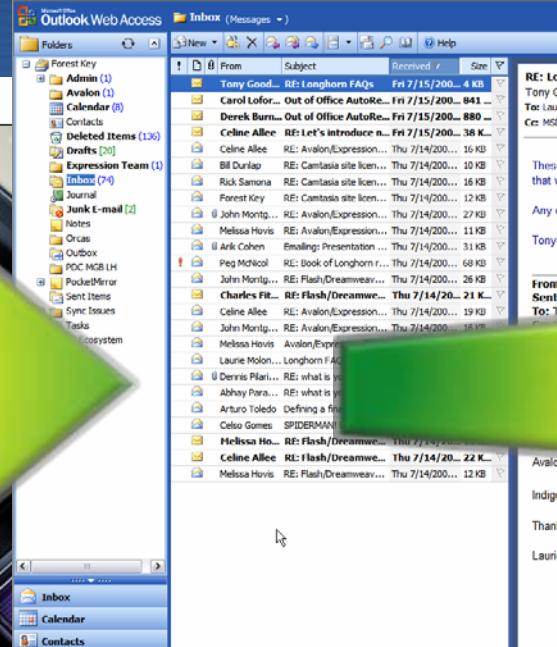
Microsoft Office Outlook Web Access

Inbox (Messages ▾)

Folders

Forest Key
Admin (1)
Avalon (1)
Calendar (8)
Contacts
Deleted Items (136)
Drafts [20]
Expression Team (1)
Inbox (74)
Journal
Junk E-mail [2]
Notes
Orcas
Outbox
PDC MGB LH
PocketMirror
Sent Items
Sync Issues
Tasks
Ecosystem

Inbox
Calendar
Contacts

New ▾ Help

| ! | | | From | Subject | Received | Size |
|---|---|---|---|---|---|---|
| | | | Tony Good... | RE: Longhorn FAQs | Fri 7/15/200... | 4 KB |
| | | | Carol Lofor... | Out of Office AutoRe... | Fri 7/15/200... | 841 ... |
| | | | Derek Burn... | Out of Office AutoRe... | Fri 7/15/200... | 880 ... |
| | | | Celine Allee | RE: Let's introduce n... | Fri 7/15/200... | 38 K... |
| | | | Celine Allee | RE: Avalon/Expression... | Thu 7/14/200... | 16 KB |
| | | | Bill Dunlap | RE: Camtasia site licen... | Thu 7/14/200... | 10 KB |
| | | | Rick Samona | RE: Camtasia site licen... | Thu 7/14/200... | 10 KB |
| | | | Forest Key | RE: Camtasia site licen... | Thu 7/14/200... | 12 KB |
| | | | John Montg... | RE: Avalon/Expression... | Thu 7/14/200... | 27 KB |
| | | | Melissa Hovis | RE: Avalon/Expression... | Thu 7/14/200... | 11 KB |
| | | | Arik Cohen | Emailing: Presentation ... | Thu 7/14/200... | 31 KB |
| ! | | | Peg McNicol | RE: Book of Longhorn r... | Thu 7/14/200... | 68 KB |
| | | | John Montg... | RE: Flash/Dreamweav... | Thu 7/14/200... | 26 KB |
| | | | Charles Fit... | RE: Flash/Dreamwe... | Thu 7/14/20... | 18 K... |
| | | | Celine Allee | RE: Avalon/Expression... | Thu 7/14/200... | 19 KB |
| | | | John Montg... | RE: Avalon/Expression... | Thu 7/14/200... | 16 KB |
| | | | Melissa Hovis | Avalon/Expre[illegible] | | |
| | | | Laurie Molon... | Longhorn FAC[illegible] | | |
| | | | Dennis Pilari... | RE: what is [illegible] | | |
| | | | Abhay Para... | RE: what is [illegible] | | |
| | | | Arturo Toledo | Defining a fin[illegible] | | |
| | | | Celso Gomes | SPIDERMAN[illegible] | | |
| | | | Melissa Ho... | RE: Flash/Dreamwe... | Thu 7/14/20... | 16 K... |
| | | | Celine Allee | RE: Flash/Dreamwe... | Thu 7/14/20... | 22 K... |
| | | | Melissa Hovis | RE: Flash/Dreamweav... | Thu 7/14/200... | 16 KB |

RE: Lo
Tony G
To: Lau
Cc: MSD

These
that w

Any c

Tony

From
Sent
To: T

Avalo

Indig

Than

Lauri